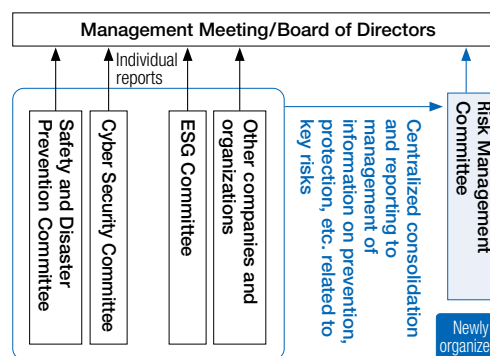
Management Meeting/Board of Directors

Individual reports

Safety and Disaster Prevention Committee

Cyber Security Committee

ESG Committee

Other companies and organizations

Centralized consolidation and reporting to management of information on prevention, protection, etc. related to key risks

Risk Management Committee

Newly organize